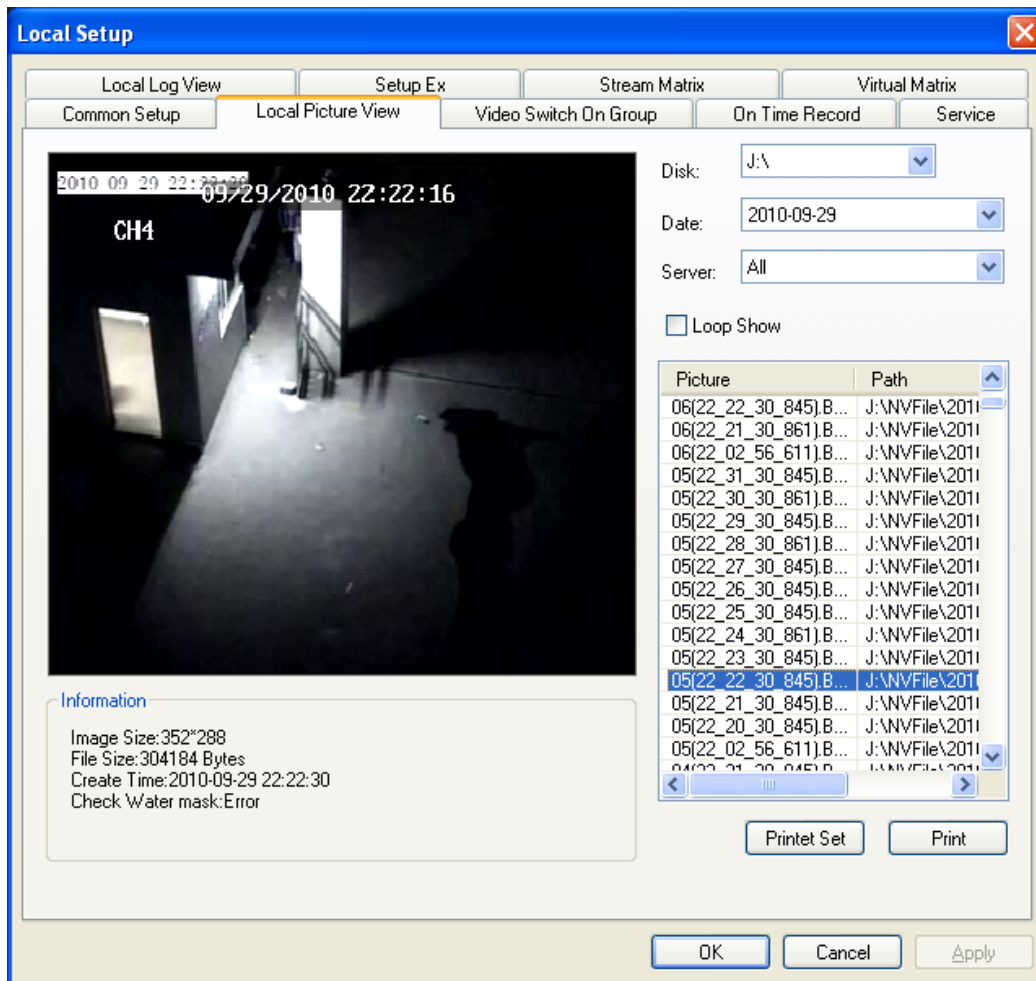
Local Setup

Local Log View | Setup Ex | Stream Matrix | Virtual Matrix
Common Setup | Local Picture View | Video Switch On Group | On Time Record | Service

2010 09 29 22:2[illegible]
09/29/2010 22:22:16
CH4

Disk: J:\
Date: 2010-09-29
Server: All

Loop Show

| Picture | Path |
|---|---|
| 06(22_22_30_845).B... | J:\NVFile\201 |
| 06(22_21_30_861).B... | J:\NVFile\201 |
| 06(22_02_56_611).B... | J:\NVFile\201 |
| 05(22_31_30_845).B... | J:\NVFile\201 |
| 05(22_30_30_861).B... | J:\NVFile\201 |
| 05(22_29_30_845).B... | J:\NVFile\201 |
| 05(22_28_30_861).B... | J:\NVFile\201 |
| 05(22_27_30_845).B... | J:\NVFile\201 |
| 05(22_26_30_845).B... | J:\NVFile\201 |
| 05(22_25_30_845).B... | J:\NVFile\201 |
| 05(22_24_30_861).B... | J:\NVFile\201 |
| 05(22_23_30_845).B... | J:\NVFile\201 |
| 05(22_22_30_845).B... | J:\NVFile\201 |
| 05(22_21_30_845).B... | J:\NVFile\201 |
| 05(22_20_30_845).B... | J:\NVFile\201 |
| 05(22_02_56_611).B... | J:\NVFile\201 |
| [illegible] | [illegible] |

Information
Image Size:352*288
File Size:304184 Bytes
Create Time:2010-09-29 22:22:30
Check Water mask:Error

Printet Set
Print

OK
Cancel
Apply